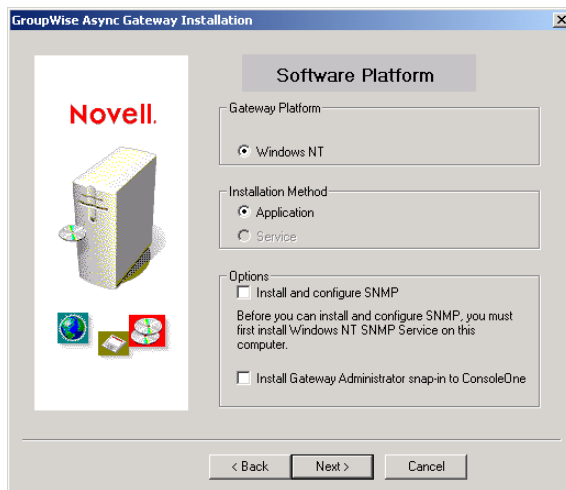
GroupWise Async Gateway Installation

Novell.

Software Platform

Gateway Platform

Windows NT

Installation Method

Application

Service

Options

Install and configure SNMP

Before you can install and configure SNMP, you must first install Windows NT SNMP Service on this computer.

Install Gateway Administrator snap-in to ConsoleOne

< Back

Next >

Cancel